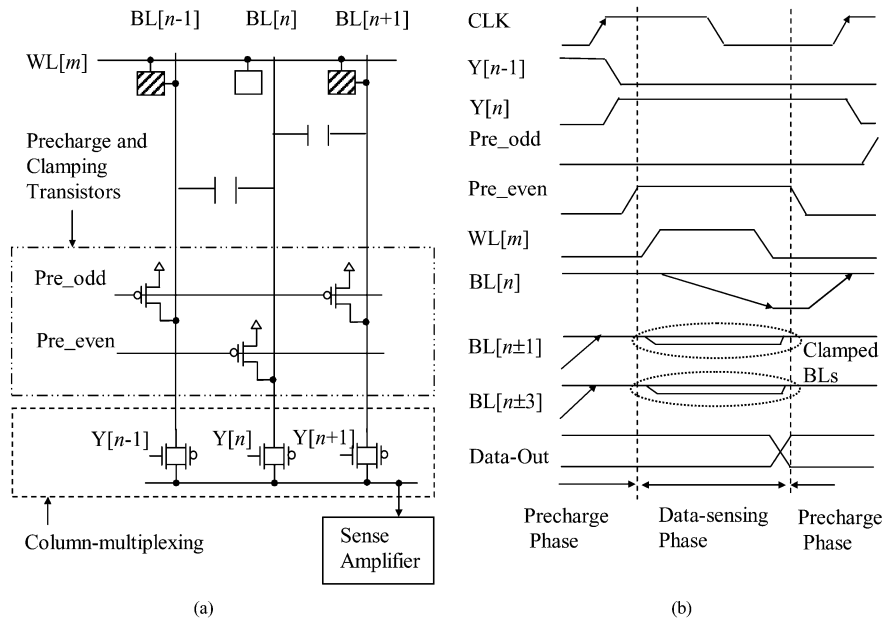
BL[$n$-1] BL[$n$] BL[$n$+1]

WL[$m$]

Precharge and Clamping Transistors

Pre_odd

Pre_even

Y[$n$-1] Y[$n$] Y[$n$+1]

Column-multiplexing

Sense Amplifier

(a)

CLK

Y[$n$-1]

Y[$n$]

Pre_odd

Pre_even

WL[$m$]

BL[$n$]

BL[$n$±1]

Clamped BLs

BL[$n$±3]

Data-Out

Precharge Phase

Data-sensing Phase

Precharge Phase

(b)